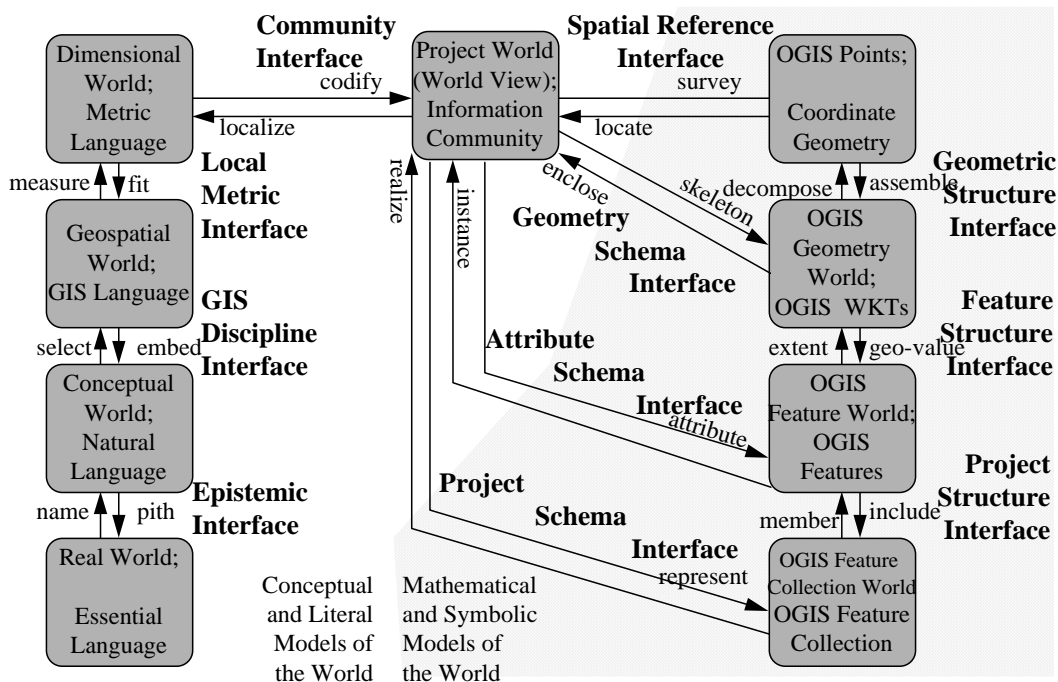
Dimensional World; Metric Language

Community Interface

codify

localize

Project World (World View); Information Community

Spatial Reference Interface

survey

locate

OGIS Points; Coordinate Geometry

measure

fit

Local Metric Interface

realize

instance

enclose

skeleton

decompose

assemble

Geometric Structure Interface

Geospatial World; GIS Language

Geometry Schema Interface

OGIS Geometry World; OGIS WKTs

GIS Discipline Interface

Feature Structure Interface

select

embed

extent

geo-value

Conceptual World; Natural Language

Attribute Schema Interface

attribute

OGIS Feature World; OGIS Features

Epistemic Interface

Project Schema Interface

Project Structure Interface

name

pith

member

include

Real World; Essential Language

represent

OGIS Feature Collection World OGIS Feature Collection

Conceptual and Literal Models of the World

Mathematical and Symbolic Models of the World